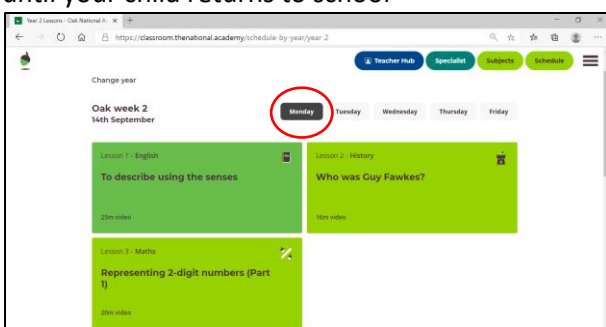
until your child returns to school.

Year 2 Lessons - Oak National A ×  +

https://classroom.thenational.academy/schedule-by-year/year-2

Teacher Hub  Specialist  Subjects  Schedule

Change year

Oak week 2
14th September

Monday  Tuesday  Wednesday  Thursday  Friday

Lesson 1 - English
To describe using the senses
25m video

Lesson 2 - History
Who was Guy Fawkes?
16m video

Lesson 3 - Maths
Representing 2-digit numbers (Part 1)
20m video